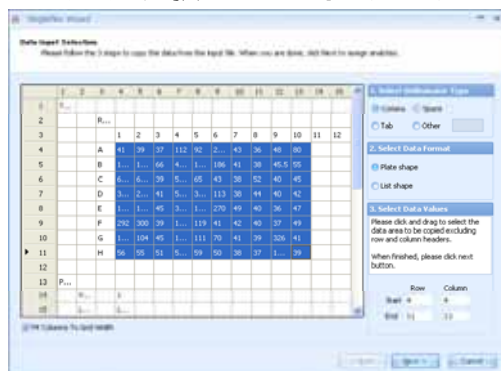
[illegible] Wizard

Data Input Selection
Please follow the 3 steps to copy the data from the input file. When you are done, click Next to assign analytes.

| | 1 | 2 | 3 | 4 | 5 | 6 | 7 | 8 | 9 | 10 | 11 | 12 | 13 | 14 | 15 |
|---|---|---|---|---|---|---|---|---|---|---|---|---|---|---|---|
| 1 | P... | | | | | | | | | | | | | | |
| 2 | | | P... | | | | | | | | | | | | |
| 3 | | | | 1 | 2 | 3 | 4 | 5 | 6 | 7 | 8 | 9 | 10 | 11 | 12 |
| 4 | | | A | 41 | 39 | 37 | 112 | 92 | 2... | 43 | 36 | 48 | 80 | | |
| 5 | | | B | 1... | 1... | 66 | 4... | 1... | 186 | 41 | 38 | 45.5 | 55 | | |
| 6 | | | C | 6... | 6... | 39 | 5... | 65 | 43 | 38 | 52 | 40 | 45 | | |
| 7 | | | D | 3... | 2... | 41 | 5... | 3... | 113 | 38 | 44 | 40 | 42 | | |
| 8 | | | E | 1... | 1... | 45 | 3... | 1... | 270 | 49 | 40 | 36 | 47 | | |
| 9 | | | F | 292 | 300 | 39 | 1... | 119 | 41 | 42 | 45 | 37 | 49 | | |
| 10 | | | G | 1... | 104 | 45 | 1... | 111 | 70 | 41 | 39 | 326 | 41 | | |
| 11 | | | H | 56 | 55 | 51 | 5... | 59 | 50 | 38 | 37 | 1... | 39 | | |
| 12 | | | | | | | | | | | | | | | |
| 13 | P... | | | | | | | | | | | | | | |
| 14 | | R... | | 1 | | | | | | | | | | | |
| 15 | | 1... | | 1... | | | | | | | | | | | |

Fit Columns To Grid Width

1. Select Delimiter Type
Comma Space
Tab Other

2. Select Data Format
Plate shape
List shape

3. Select Data Values
Please click and drag to select the data area to be copied excluding row and column headers.

When finished, please click next button.

Row Column
Start 4 4
End 11 13

< Back Next > Cancel